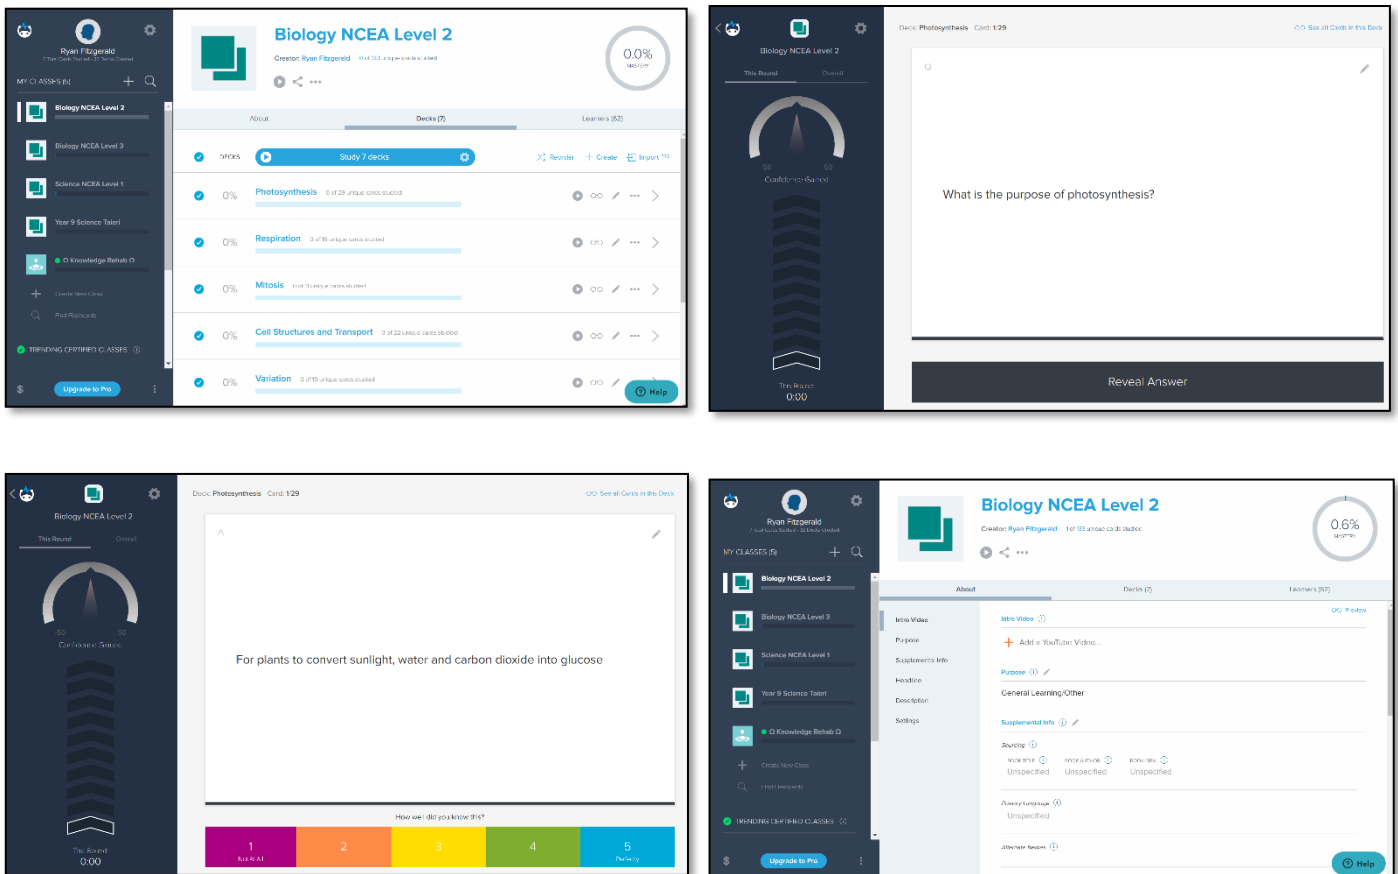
Ryan Fitzgerald

MY CLASSES (5)

Biology NCEA Level 2

Biology NCEA Level 3

Science NCEA Level 1

Year 9 Science Taieri

Ω Knowledge Rehab Ω

Create New Class

Find Flashcards

TRENDING CERTIFIED CLASSES

Upgrade to Pro

Biology NCEA Level 2

Creator: Ryan Fitzgerald

0.0%
MASTERY

About | Decks (7) | Learners (52)

DECKS | Study 7 decks | Reorder | Create | Import

0% Photosynthesis 0 of 29 unique cards studied

0% Respiration 0 of 15 unique cards studied

0% Mitosis

0% Cell Structures and Transport 0 of 22 unique cards studied

0% Variation 0 of 19 unique cards studied

Help

Biology NCEA Level 2

This Round | Overall

50 | 50

Confidence Gauge

This Round
0:00

Deck: Photosynthesis Card: 1/29

See all Cards in this Deck

Q

What is the purpose of photosynthesis?

Reveal Answer

Biology NCEA Level 2

This Round | Overall

50 | 50

Confidence Gauge

This Round
0:00

Deck: Photosynthesis Card: 1/29

See all Cards in this Deck

A

For plants to convert sunlight, water and carbon dioxide into glucose

How well did you know this?

| 1 Not At All | 2 | 3 | 4 | 5 Perfectly |

Ryan Fitzgerald

MY CLASSES (5)

Biology NCEA Level 2

Biology NCEA Level 3

Science NCEA Level 1

Year 9 Science Taieri

Ω Knowledge Rehab Ω

Create New Class

Find Flashcards

TRENDING CERTIFIED CLASSES

Upgrade to Pro

Biology NCEA Level 2

Creator: Ryan Fitzgerald 1 of 133 unique cards studied

0.6%
MASTERY

About | Decks (7) | Learners (52)

Intro Video
Purpose
Supplemental Info
Headline
Description
Settings

Preview

Intro Video

Add a YouTube Video...

Purpose

General Learning/Other

Supplemental Info

Sourcing

BOOK TITLE Unspecified | BOOK AUTHOR Unspecified | BOOK ISBN Unspecified

Primary language

Unspecified

Alternate Names

Help